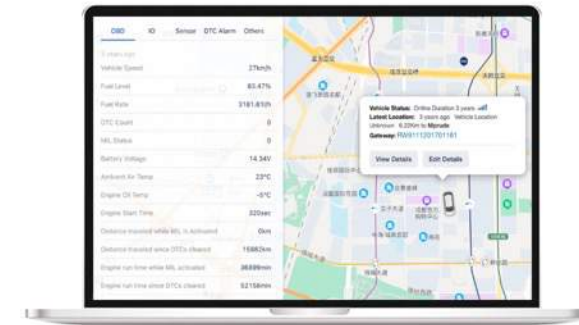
OBD IO Sensor DTC Alarm Others

3 years ago

Vehicle Speed 27km/h

Fuel Level 83.47%

Fuel Rate 3181.61l/h

DTC Count 0

MIL Status 0

Battery Voltage 14.34V

Ambient Air Temp 23°C

Engine Oil Temp -5°C

Engine Start Time 320sec

Distance traveled while MIL is Activated 0km

Distance traveled since DTCs cleared 15882km

Engine run time while MIL activated 36899min

Engine run time since DTCs cleared 52158min

Vehicle Status: Online Duration 3 years

Latest Location: 3 years ago Vehicle Location Unknown 6.22Km/h Microde

Gateway: RM9111201701161

View Details Edit Details